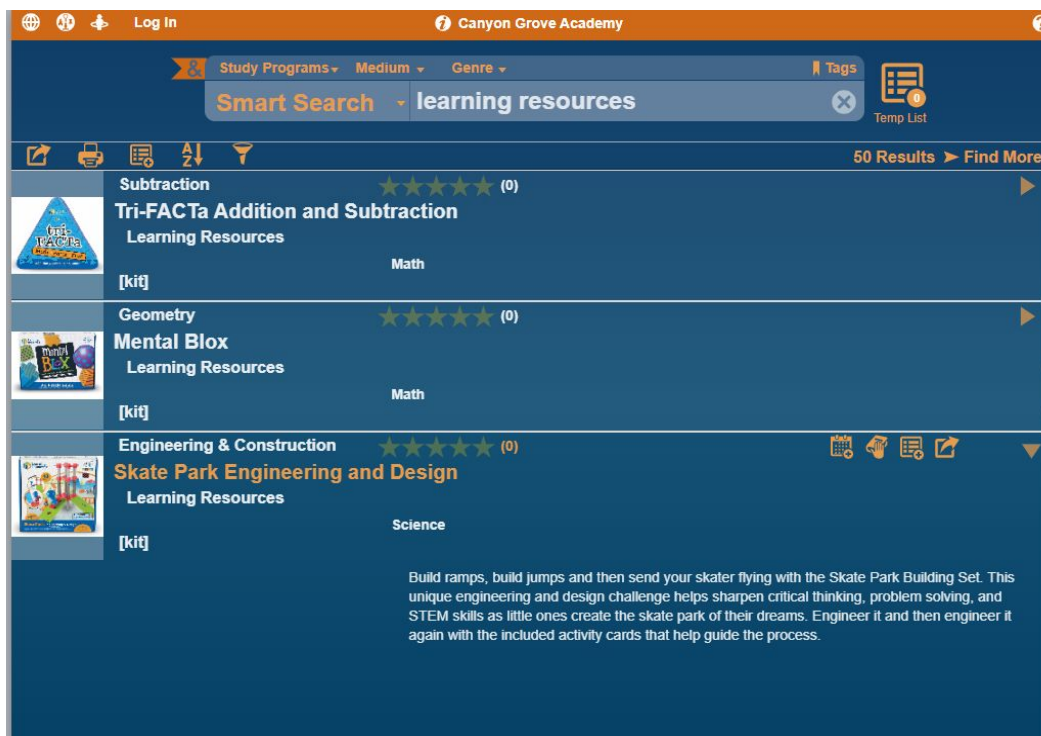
Log In

Canyon Grove Academy

& Study Programs Medium Genre Tags

Smart Search learning resources

0
Temp List

50 Results ➤ Find More

Subtraction (0)
Tri-FACTa Addition and Subtraction
Learning Resources
Math
[kit]

Geometry (0)
Mental Blox
Learning Resources
Math
[kit]

Engineering & Construction (0)
Skate Park Engineering and Design
Learning Resources
Science
[kit]

Build ramps, build jumps and then send your skater flying with the Skate Park Building Set. This unique engineering and design challenge helps sharpen critical thinking, problem solving, and STEM skills as little ones create the skate park of their dreams. Engineer it and then engineer it again with the included activity cards that help guide the process.